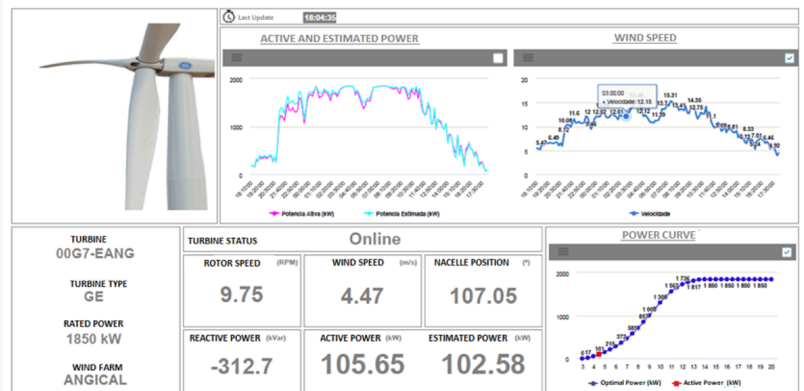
Last Update 18:04:35

ACTIVE AND ESTIMATED POWER

2000
1000
0

Potencia Ativa (kW)
Potencia Estimada (kW)

WIND SPEED

03:00:00
Velocidade: 12.15

5.47 6.49 8.12 10.08 11.6 12.15 15.31 14.35 13.7 11.1 8.33 7.61 6.46 5.92

Velocidade

TURBINE
00G7-EANG

TURBINE TYPE
GE

RATED POWER
1850 kW

WIND FARM
ANGICAL

TURBINE STATUS
Online

ROTOR SPEED (RPM)
9.75

WIND SPEED (m/s)
4.47

NACELLE POSITION (°)
107.05

REACTIVE POWER (kVar)
-312.7

ACTIVE POWER (kW)
105.65

ESTIMATED POWER (kW)
102.58

POWER CURVE

2000
1000
0

3 4 5 6 7 8 9 10 11 12 13 14 15 16 17 18 19 20

1 850 1 850 1 850 1 850 1 850 1 850

Optimal Power (kW)
Active Power (kW)